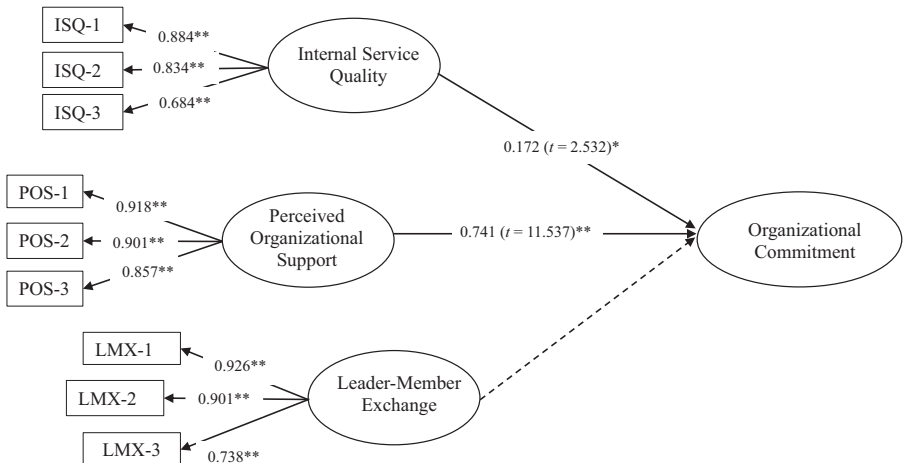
ISQ-1

0.884**

ISQ-2

0.834**

ISQ-3

0.684**

Internal Service Quality

0.172 ($t$ = 2.532)*

POS-1

0.918**

POS-2

0.901**

0.857**

POS-3

Perceived Organizational Support

0.741 ($t$ = 11.537)**

Organizational Commitment

LMX-1

0.926**

LMX-2

0.901**

Leader-Member Exchange

LMX-3

0.738**